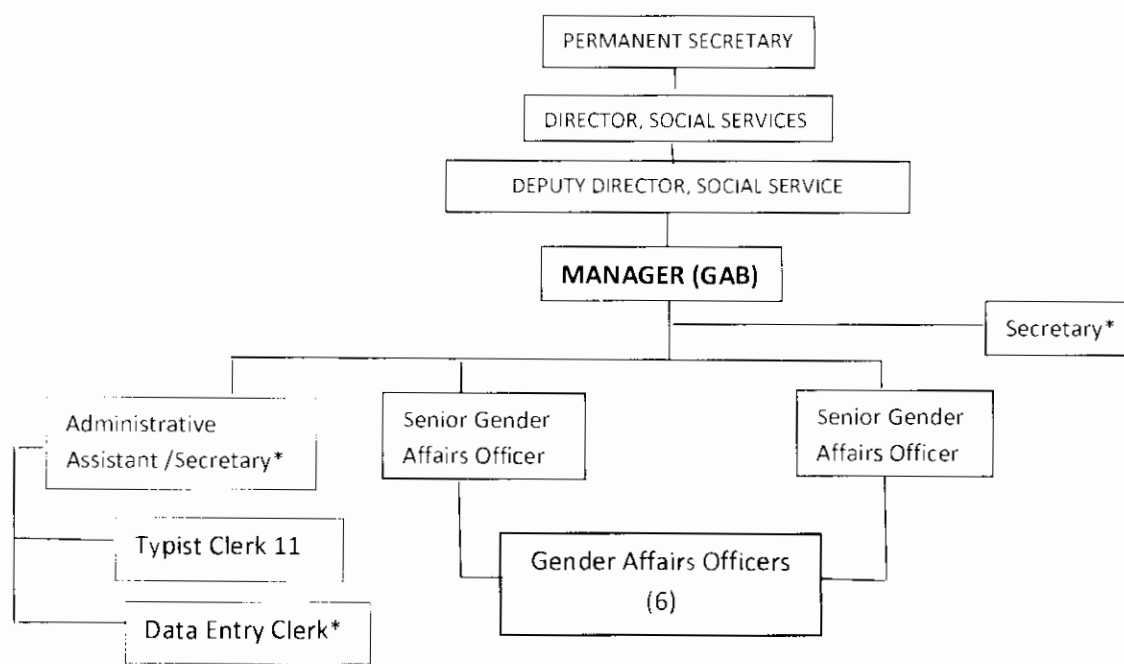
PERMANENT SECRETARY

DIRECTOR, SOCIAL SERVICES

DEPUTY DIRECTOR, SOCIAL SERVICE

MANAGER (GAB)

Secretary*

Administrative Assistant /Secretary*

Senior Gender Affairs Officer

Senior Gender Affairs Officer

Typist Clerk 11

Gender Affairs Officers (6)

Data Entry Clerk*